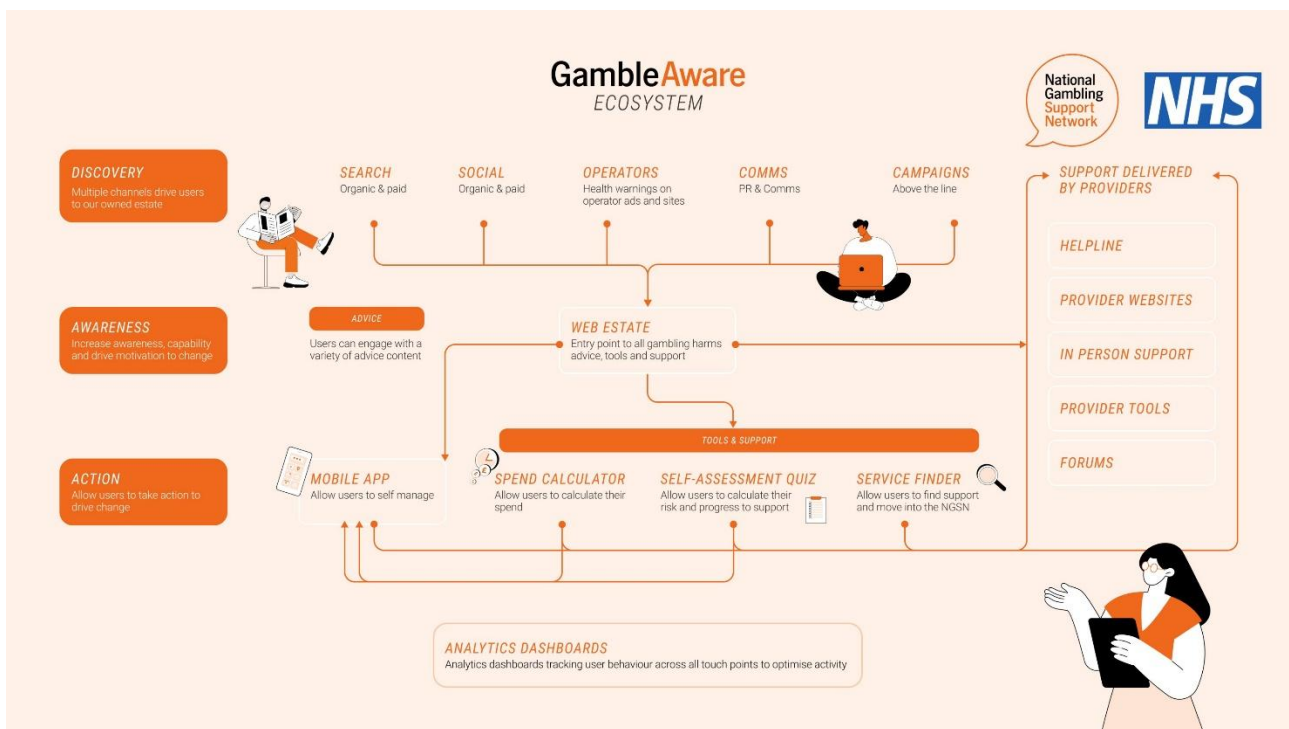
GambleAware
ECOSYSTEM

National Gambling Support Network

NHS

DISCOVERY
Multiple channels drive users to our owned estate

SEARCH
Organic & paid

SOCIAL
Organic & paid

OPERATORS
Health warnings on operator ads and sites

COMMS
PR & Comms

CAMPAIGNS
Above the line

SUPPORT DELIVERED BY PROVIDERS

HELPLINE

PROVIDER WEBSITES

IN PERSON SUPPORT

PROVIDER TOOLS

FORUMS

AWARENESS
Increase awareness, capability and drive motivation to change

ADVICE
Users can engage with a variety of advice content

WEB ESTATE
Entry point to all gambling harms advice, tools and support

TOOLS & SUPPORT

ACTION
Allow users to take action to drive change

MOBILE APP
Allow users to self manage

SPEND CALCULATOR
Allow users to calculate their spend

SELF-ASSESSMENT QUIZ
Allow users to calculate their risk and progress to support

SERVICE FINDER
Allow users to find support and move into the NGSN

ANALYTICS DASHBOARDS
Analytics dashboards tracking user behaviour across all touch points to optimise activity